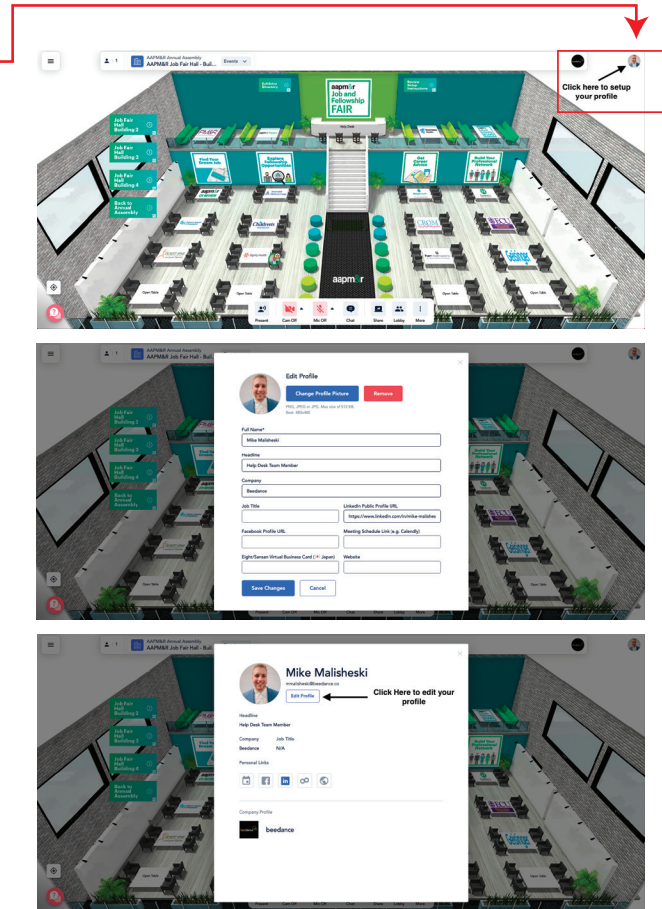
1 AAPM&R Annual Assembly
AAPM&R Job Fair Hall - Buil... Events

Click here to setup your profile

aapm&r Job and Fellowship FAIR

Job Fair Hall Building 2
Job Fair Hall Building 3
Job Fair Hall Building 4
Back to Annual Assembly

Find Your Dream Job
Explore Fellowship Opportunities
Get Career Advice
Build Your Professional Network

aapm&r

Open Table

Present Cam Off Mic Off Chat Share Lobby More

AAPM&R Annual Assembly
AAPM&R Job Fair Hall - Buil...

Edit Profile
Change Profile Picture
Remove
PNG, JPEG or JPG. Max size of 5.00 MB. Best: 480x480.

Full Name*
Mike Malisheski
Headline
Help Desk Team Member
Company
Beedance
Job Title
LinkedIn Public Profile URL
https://www.linkedin.com/in/mike-malishes
Facebook Profile URL
Meeting Schedule Link (e.g. Calendly)
Eight/Sansan Virtual Business Card (Japan)
Website
Save Changes
Cancel

AAPM&R Annual Assembly
AAPM&R Job Fair Hall - Buil...

Mike Malisheski
mmalisheski@beedance.co
Edit Profile
Click Here to edit your profile
Headline
Help Desk Team Member
Company
Beedance
Job Title
N/A
Personal Links
Company Profile
beedance